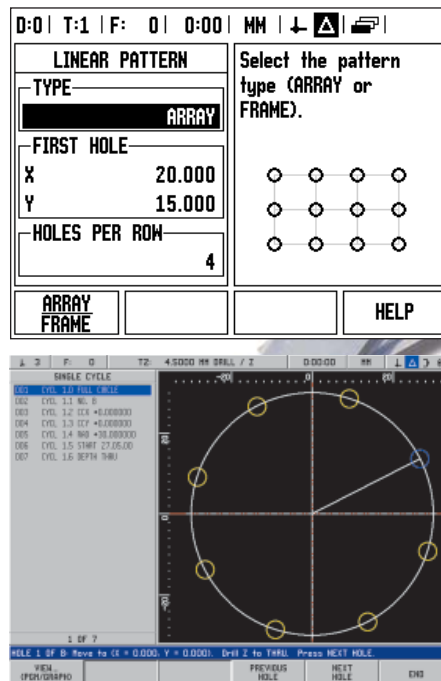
D:0 | T:1 | F: 0 | 0:00 | MM |

LINEAR PATTERN

TYPE

ARRAY

FIRST HOLE

X 20.000

Y 15.000

HOLES PER ROW

4

Select the pattern type (ARRAY or FRAME).

ARRAY
FRAME

HELP

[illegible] 3 | F: 0 | T2: 4.5000 MM DRILL / Z | 0:00:00 | MM

SINGLE CYCLE

001 CYCL 1.0 FULL CIRCLE
002 CYCL 1.1 NO. 8
003 CYCL 1.2 CCX +0.000000
004 CYCL 1.3 CCY +0.000000
005 CYCL 1.4 RAD +30.000000
006 CYCL 1.5 START 27.05.00
007 CYCL 1.6 DEPTH THRU

1 OF 7

-20
0
20

HOLE 1 OF 8: Move to (X = 0.000, Y = 0.000). Drill Z to THRU. Press NEXT HOLE.

VIEW (PGM/GRAPH)

PREVIOUS HOLE

NEXT HOLE

END